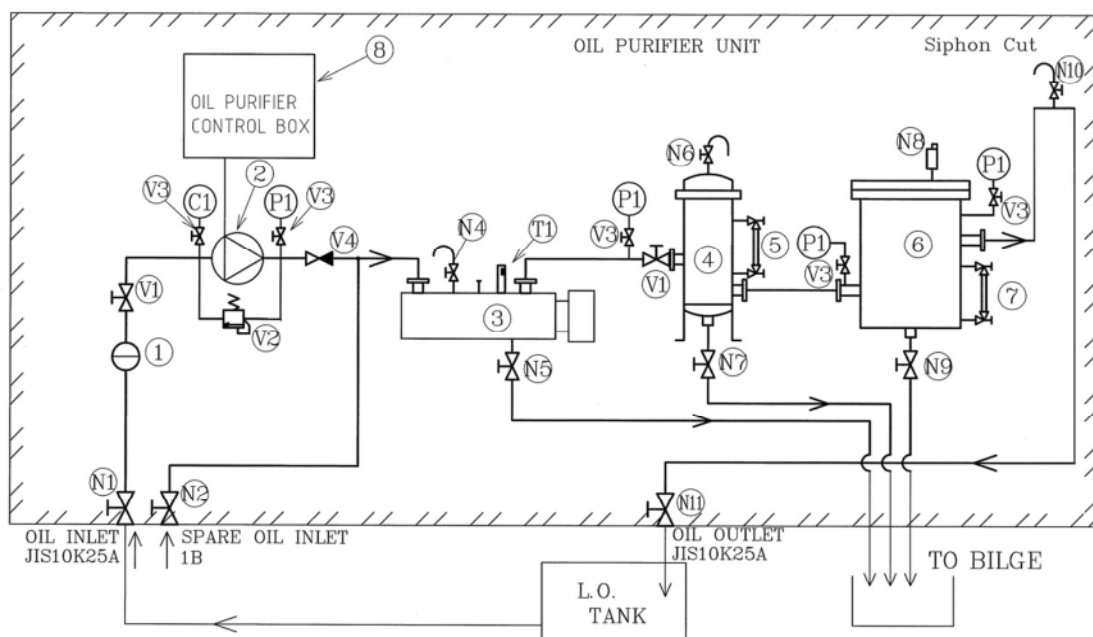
OIL PURIFIER UNIT

Siphon Cut

8

OIL PURIFIER CONTROL BOX

N10

N8

N6

P1

V3

6

2

P1

V3

C1

P1

V3

V4

N4

T1

4

5

P1

V3

7

V1

V1

V2

3

1

N5

N7

N9

N1

N2

N11

OIL INLET JIS10K25A

SPARE OIL INLET 1B

OIL OUTLET JIS10K25A

TO BILGE

L.O. TANK